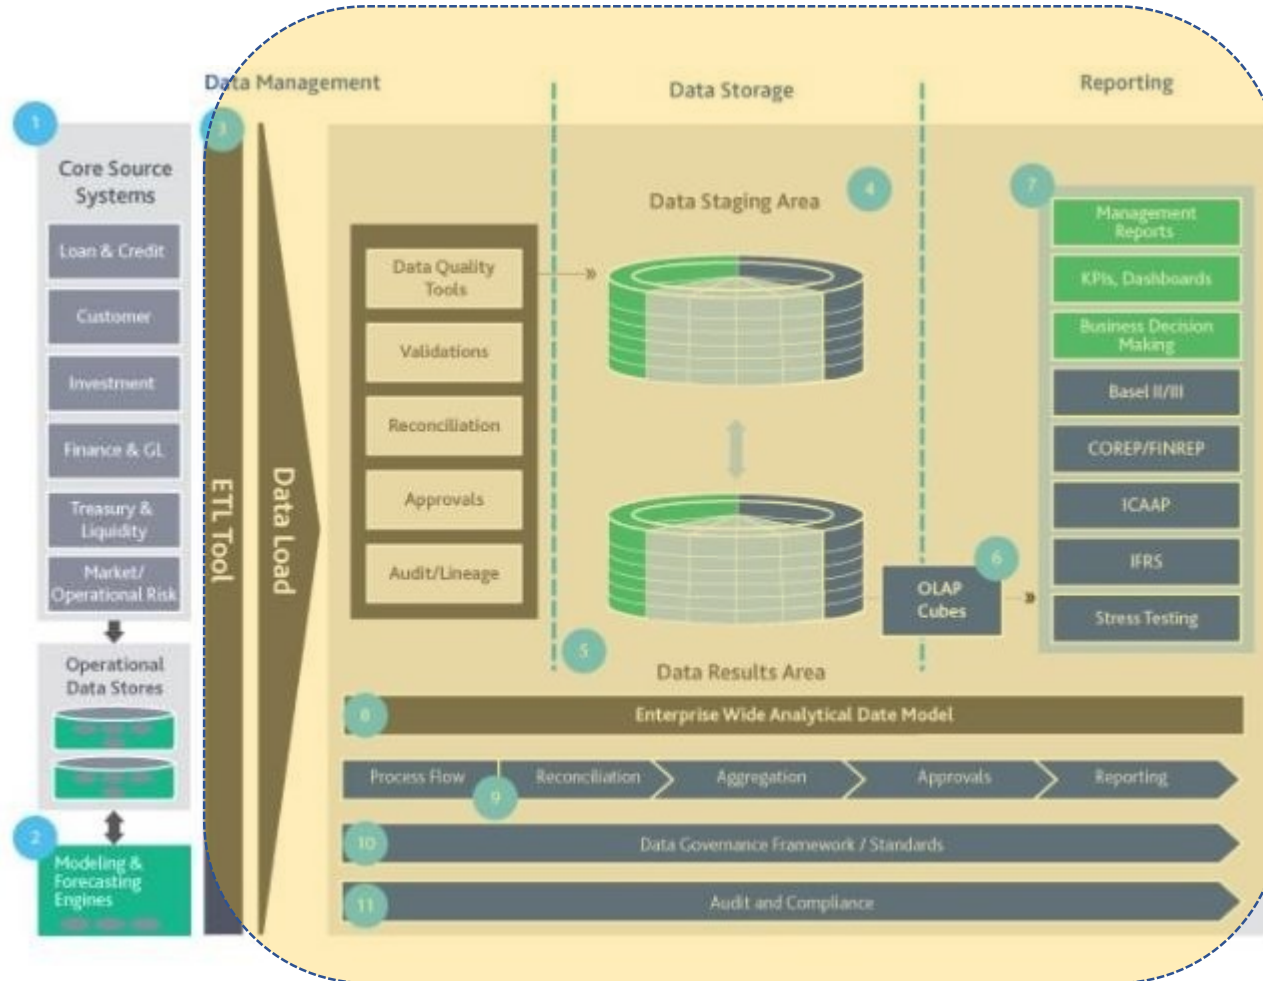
Data Management

Data Storage

Reporting

1

Core Source Systems

Loan & Credit

Customer

Investment

Finance & GL

Treasury & Liquidity

Market/ Operational Risk

Operational Data Stores

2

Modeling & Forecasting Engines

3

ETL Tool

Data Load

Data Quality Tools

Validations

Reconciliation

Approvals

Audit/Lineage

4

Data Staging Area

5

Data Results Area

6

OLAP Cubes

7

Management Reports

KPIs, Dashboards

Business Decision Making

Basel II/III

COREP/FINREP

ICAAP

IFRS

Stress Testing

8

Enterprise Wide Analytical Date Model

Process Flow

9

Reconciliation

Aggregation

Approvals

Reporting

10

Data Governance Framework / Standards

11

Audit and Compliance